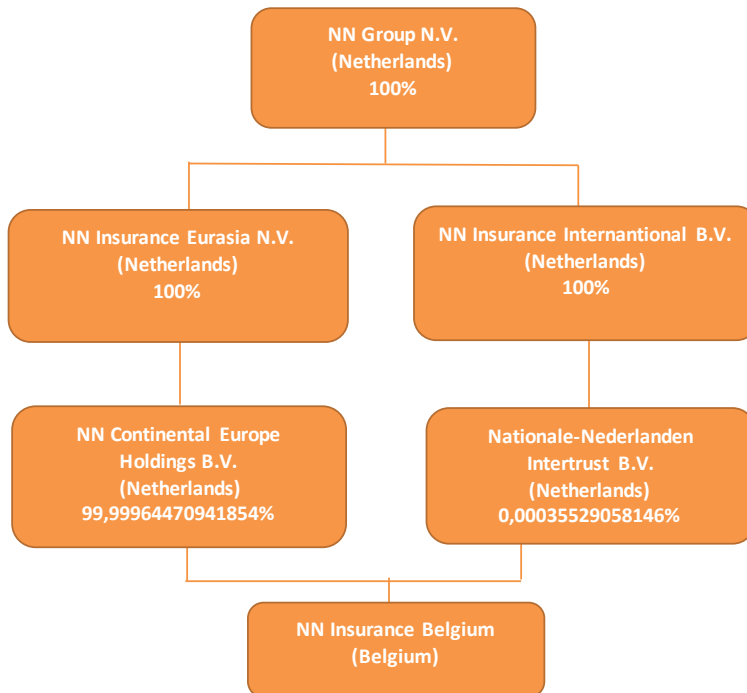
NN Group N.V.
(Netherlands)
100%

NN Insurance Eurasia N.V.
(Netherlands)
100%

NN Insurance Internantional B.V.
(Netherlands)
100%

NN Continental Europe Holdings B.V.
(Netherlands)
99,99964470941854%

Nationale-Nederlanden Intertrust B.V.
(Netherlands)
0,00035529058146%

NN Insurance Belgium
(Belgium)